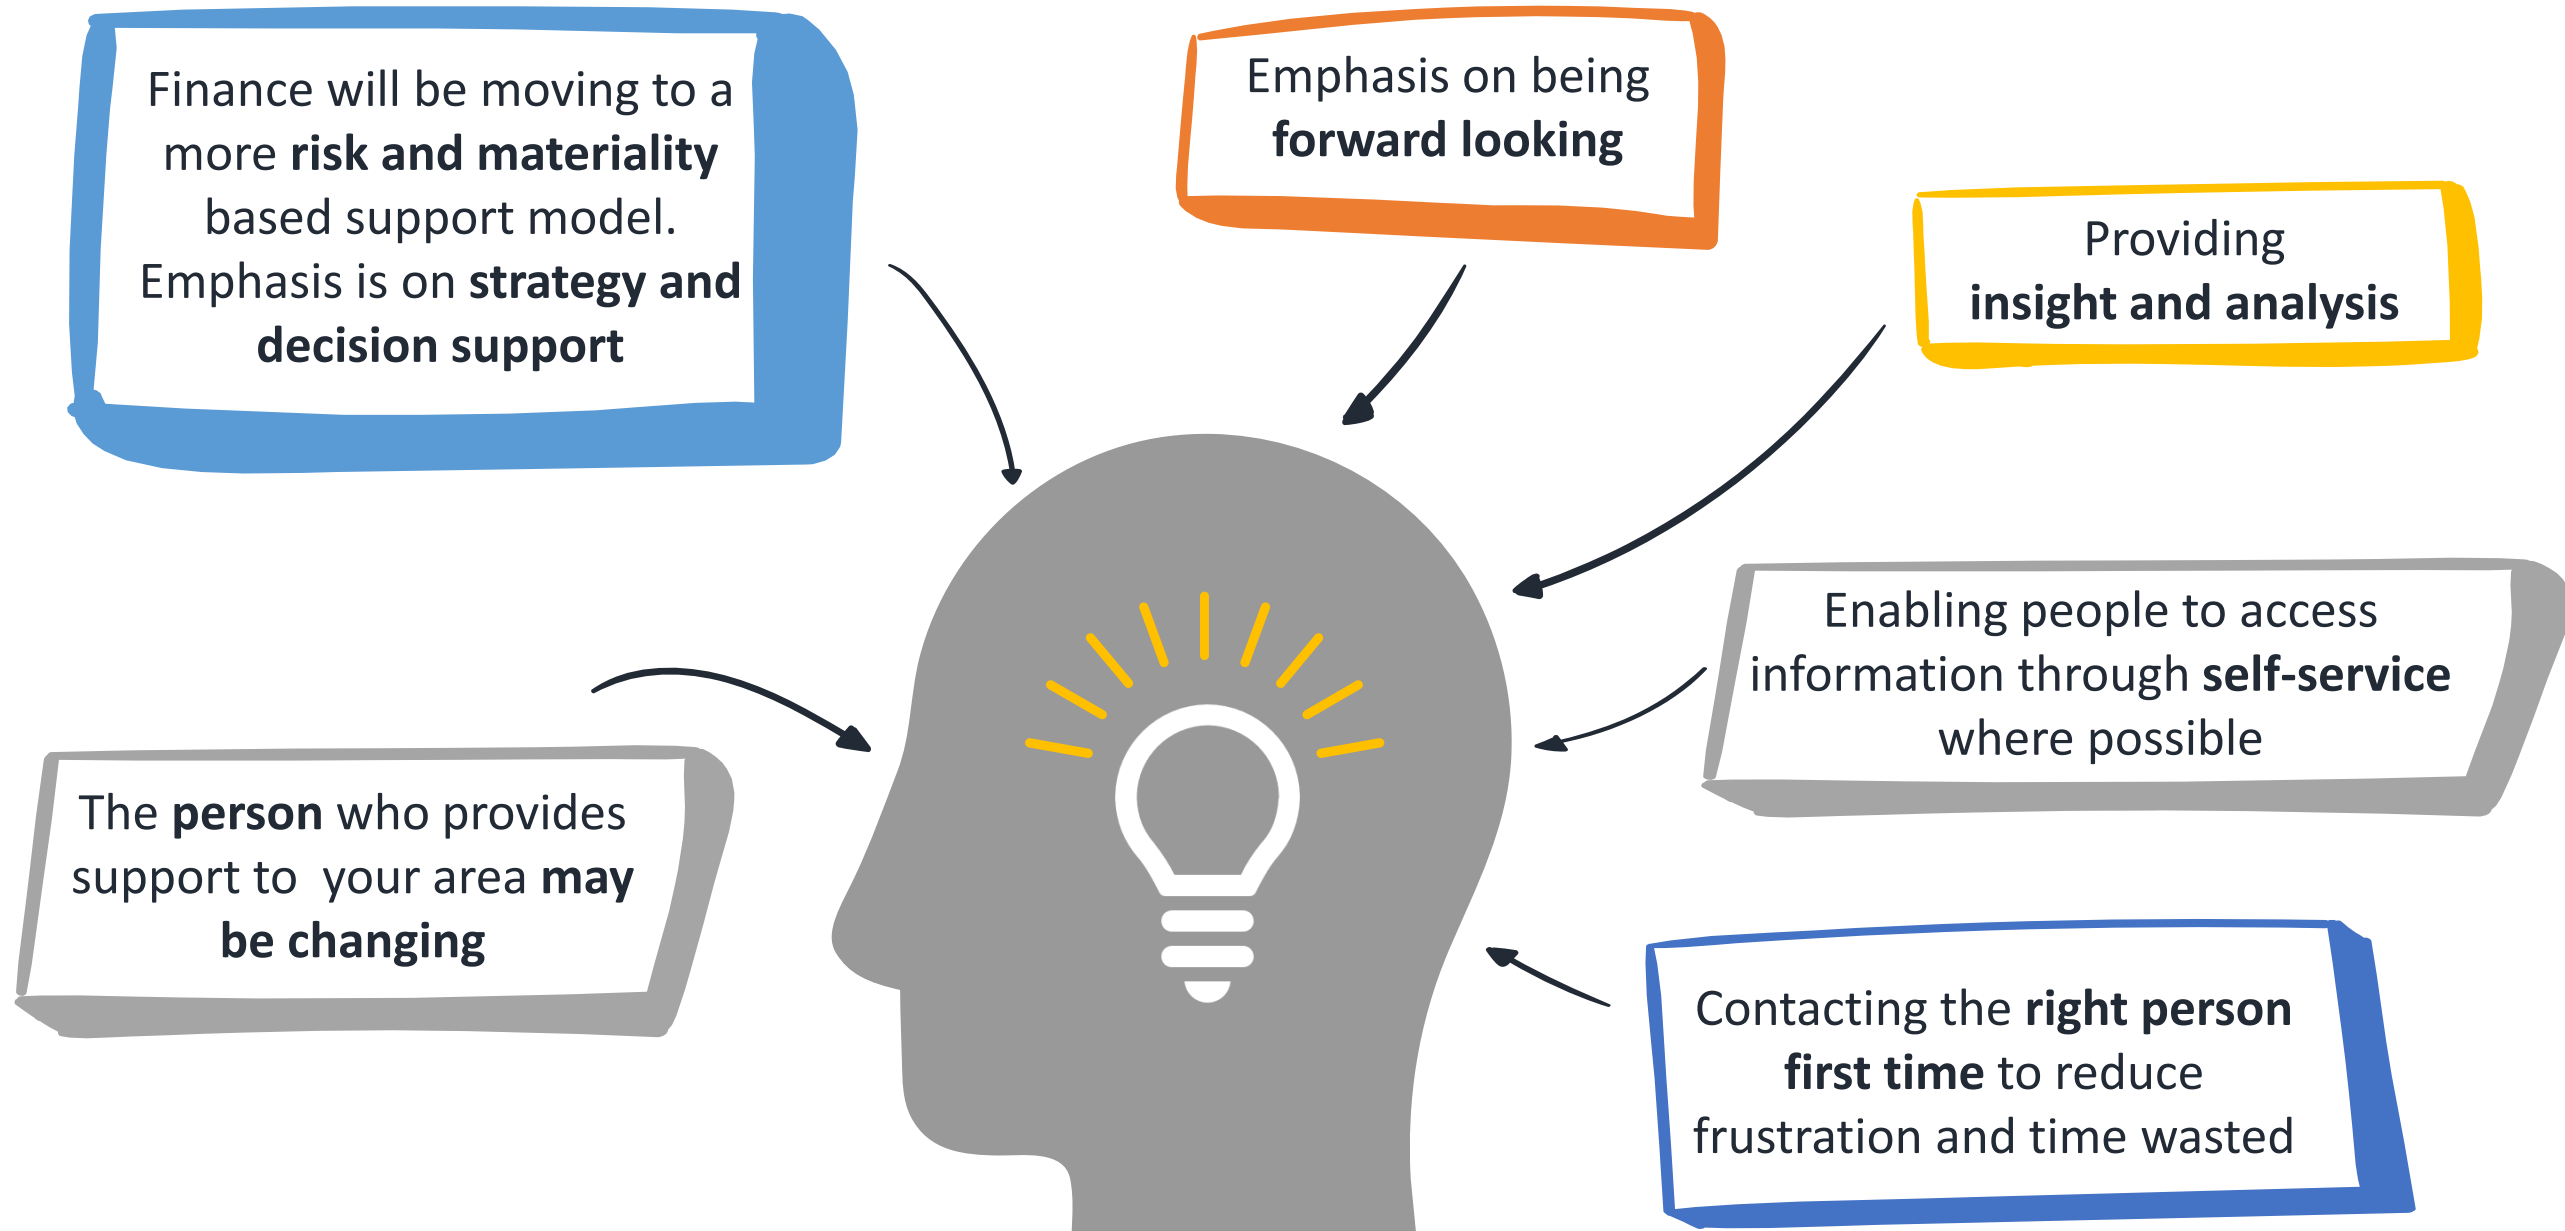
Finance will be moving to a more risk and materiality based support model. Emphasis is on strategy and decision support

Emphasis on being forward looking

Providing insight and analysis

Enabling people to access information through self-service where possible

The person who provides support to your area may be changing

Contacting the right person first time to reduce frustration and time wasted